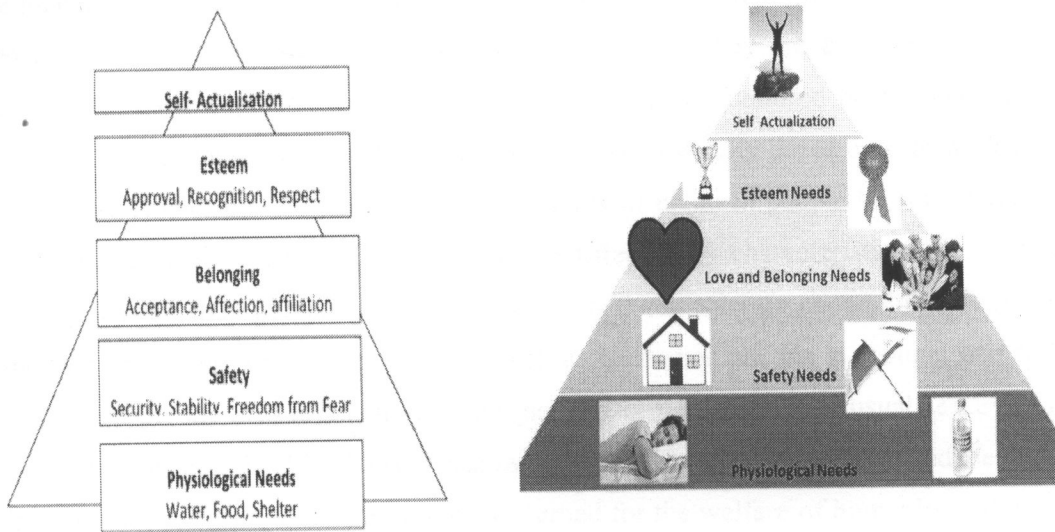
Self- Actualisation

Esteem
Approval, Recognition, Respect

Belonging
Acceptance, Affection, affiliation

Safety
Security, Stability, Freedom from Fear

Physiological Needs
Water, Food, Shelter

Self Actualization

Esteem Needs

Love and Belonging Needs

Safety Needs

Physiological Needs